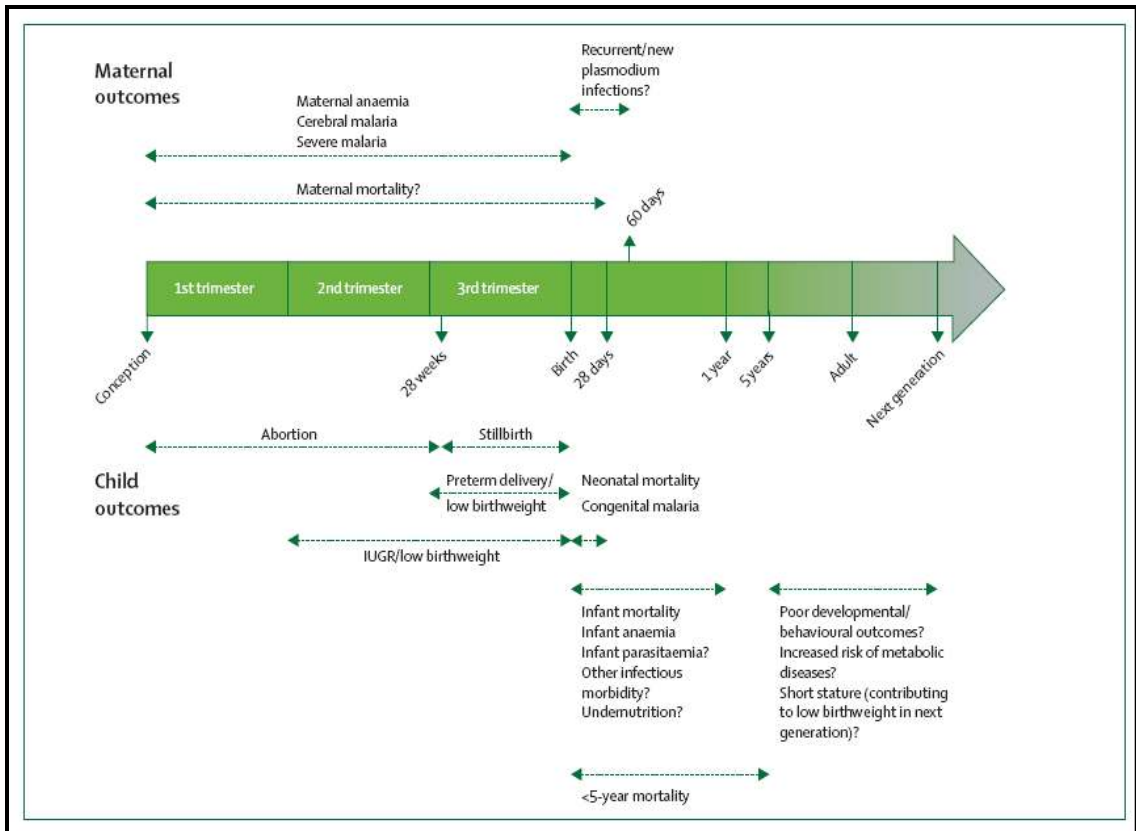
Maternal outcomes

Recurrent/new plasmodium infections?

Maternal anaemia
Cerebral malaria
Severe malaria

Maternal mortality?

60 days

1st trimester

2nd trimester

3rd trimester

Conception

28 weeks

Birth

28 days

1 year

5 years

Adult

Next generation

Abortion

Stillbirth

Child outcomes

Preterm delivery/ low birthweight

Neonatal mortality

Congenital malaria

IUGR/low birthweight

Infant mortality
Infant anaemia
Infant parasitaemia?
Other infectious morbidity?
Undernutrition?

Poor developmental/ behavioural outcomes?
Increased risk of metabolic diseases?
Short stature (contributing to low birthweight in next generation)?

<5-year mortality